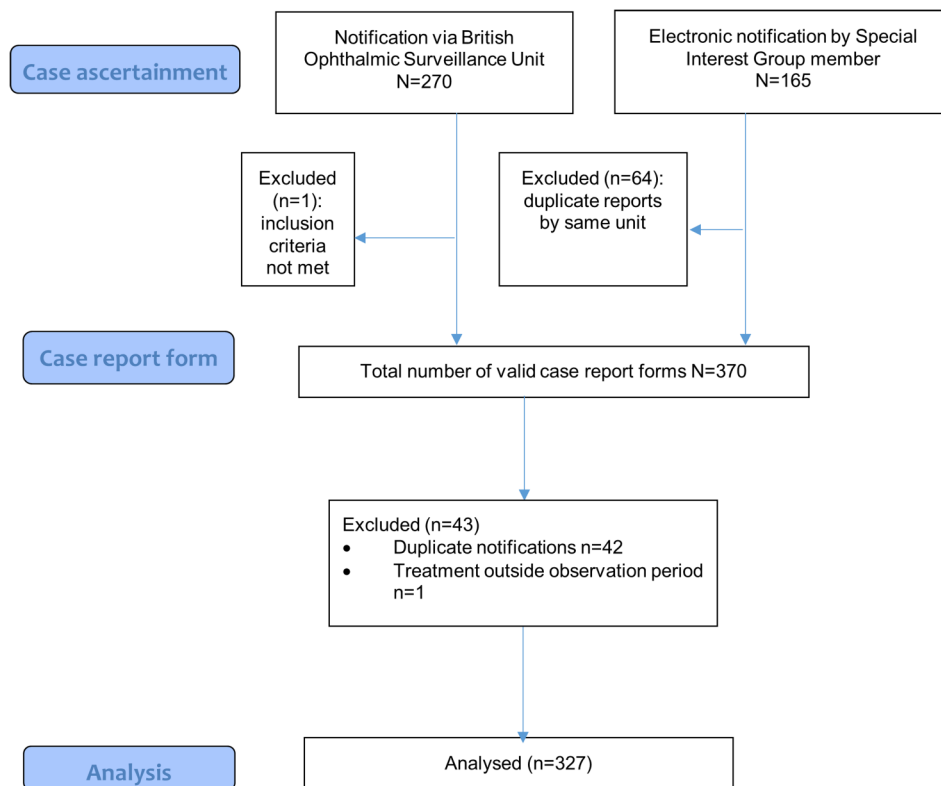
Case ascertainment

Notification via British Ophthalmic Surveillance Unit N=270

Electronic notification by Special Interest Group member N=165

Excluded (n=1): inclusion criteria not met

Excluded (n=64): duplicate reports by same unit

Case report form

Total number of valid case report forms N=370

Excluded (n=43)
- Duplicate notifications n=42
- Treatment outside observation period n=1

Analysis

Analysed (n=327)